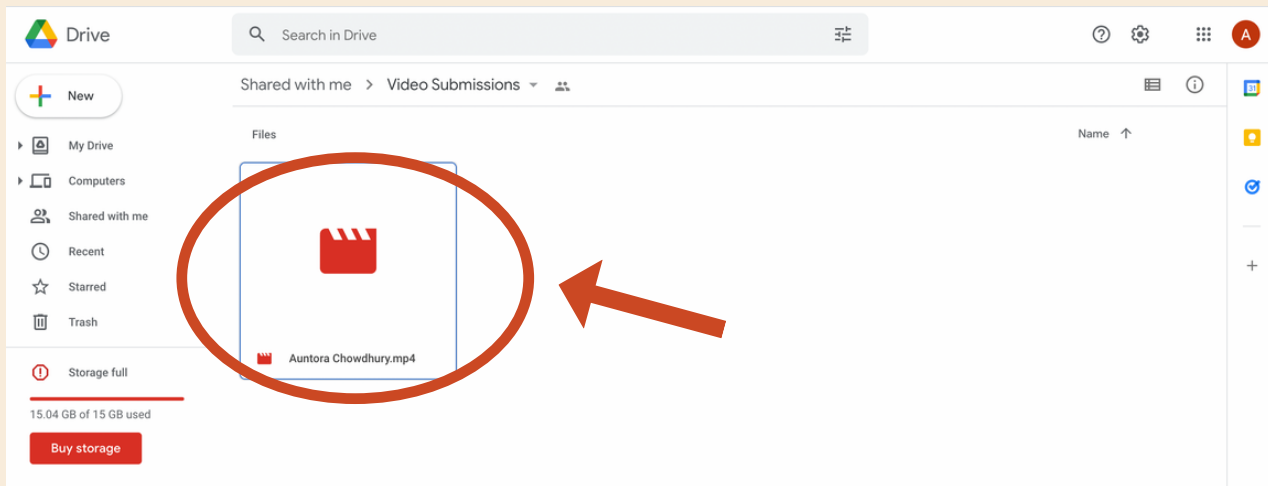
Drive

Search in Drive

A

New

My Drive

Computers

Shared with me

Recent

Starred

Trash

Storage full

15.04 GB of 15 GB used

Buy storage

Shared with me > Video Submissions

Files

Name

Auntora Chowdhury.mp4

31

+